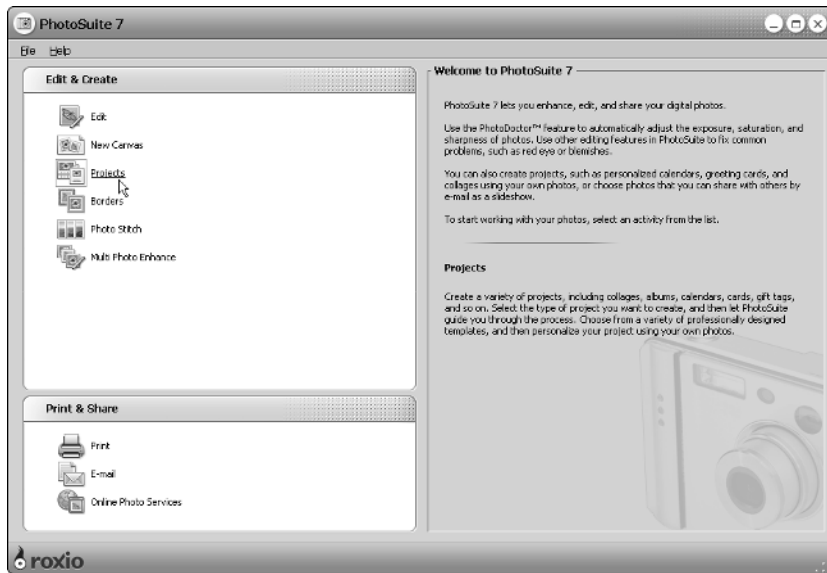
PhotoSuite 7

File Help

Edit & Create

Edit
New Canvas
Projects
Borders
Photo Stitch
Multi Photo Enhance

Print & Share

Print
E-mail
Online Photo Services

Welcome to PhotoSuite 7

PhotoSuite 7 lets you enhance, edit, and share your digital photos.

Use the PhotoDoctor™ feature to automatically adjust the exposure, saturation, and sharpness of photos. Use other editing features in PhotoSuite to fix common problems, such as red eye or blemishes.

You can also create projects, such as personalized calendars, greeting cards, and collages using your own photos, or choose photos that you can share with others by e-mail as a slideshow.

To start working with your photos, select an activity from the list.

Projects

Create a variety of projects, including collages, albums, calendars, cards, gift tags, and so on. Select the type of project you want to create, and then let PhotoSuite guide you through the process. Choose from a variety of professionally designed templates, and then personalize your project using your own photos.

roxio